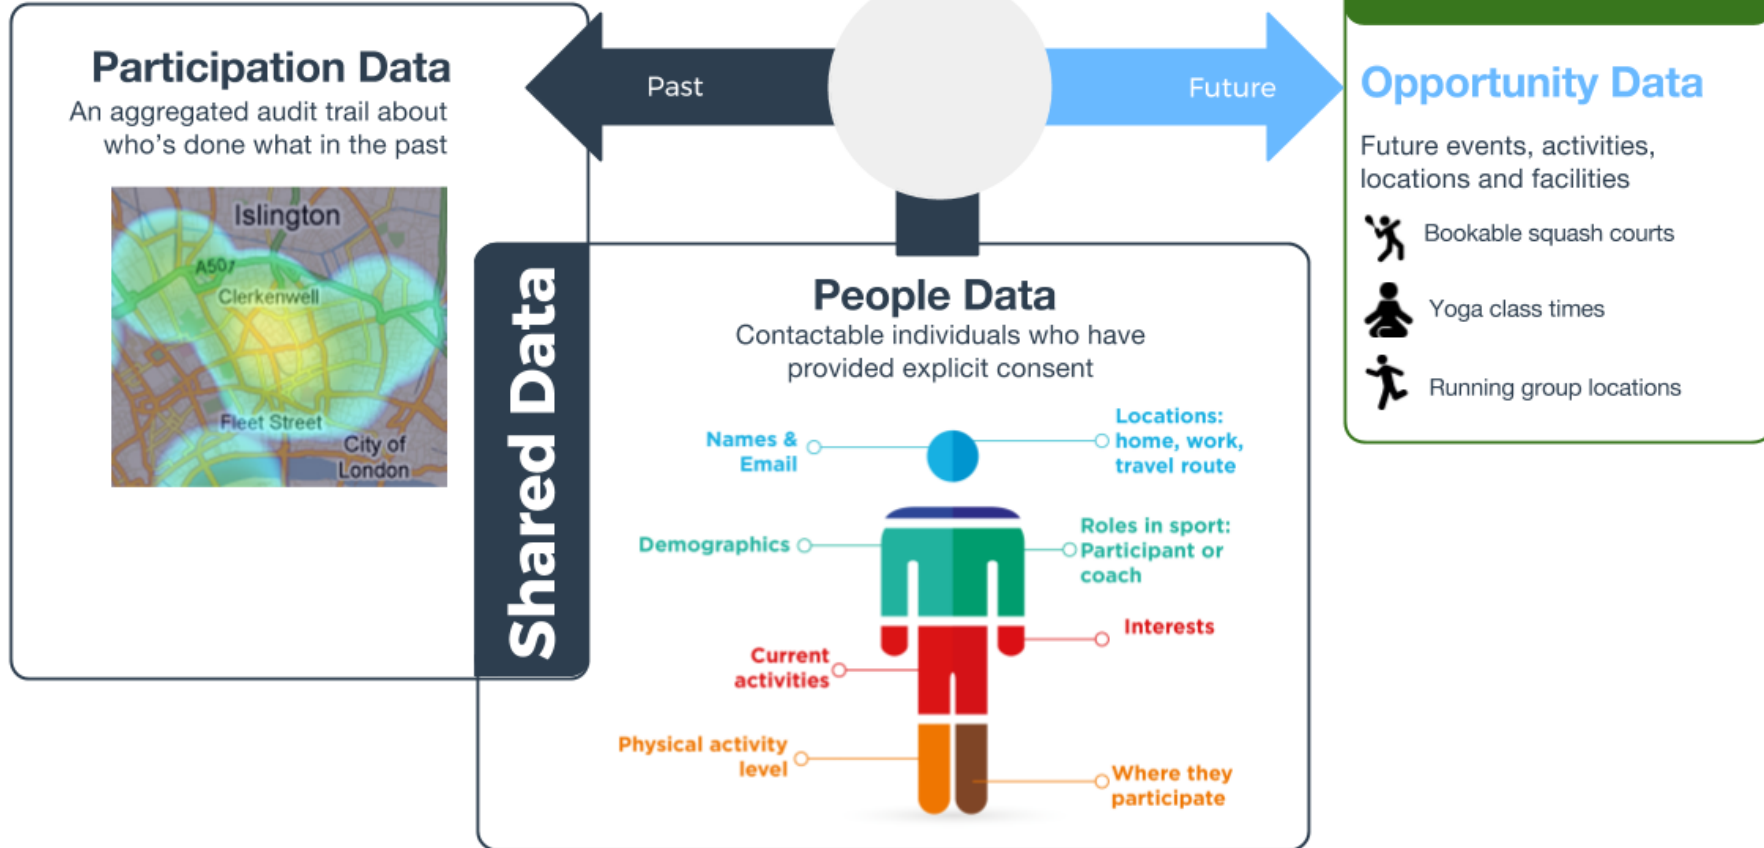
Participation Data
An aggregated audit trail about who's done what in the past

Islington
A501
Clerkenwell
Fleet Street
City of London

Past

Future

Opportunity Data

Future events, activities, locations and facilities

Bookable squash courts

Yoga class times

Running group locations

Shared Data

People Data
Contactable individuals who have provided explicit consent

Names & Email

Locations: home, work, travel route

Demographics

Roles in sport: Participant or coach

Interests

Current activities

Physical activity level

Where they participate